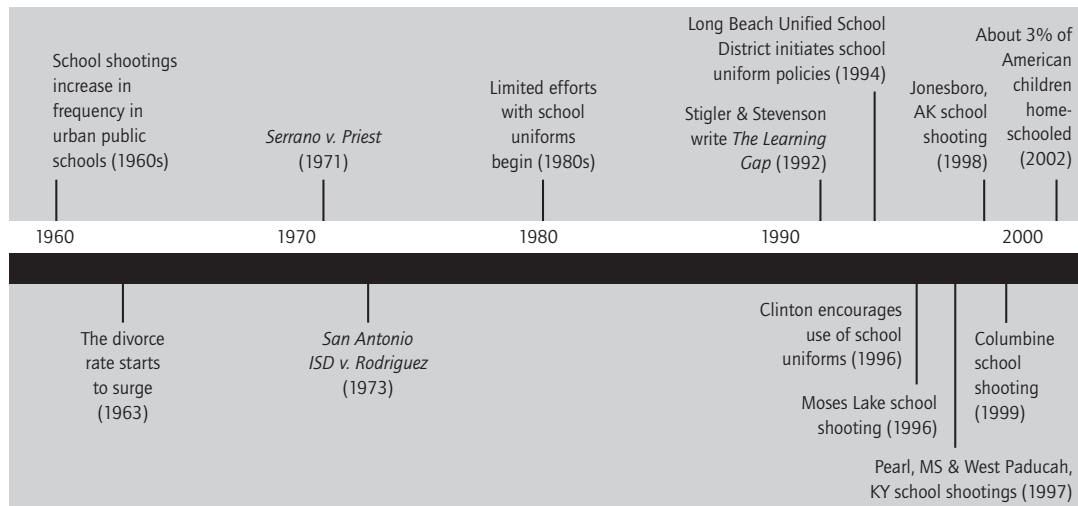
School shootings increase in frequency in urban public schools (1960s)

*Serrano v. Priest* (1971)

Limited efforts with school uniforms begin (1980s)

Stigler & Stevenson write *The Learning Gap* (1992)

Long Beach Unified School District initiates school uniform policies (1994)

Jonesboro, AK school shooting (1998)

About 3% of American children home-schooled (2002)

1960

1970

1980

1990

2000

The divorce rate starts to surge (1963)

*San Antonio ISD v. Rodriguez* (1973)

Clinton encourages use of school uniforms (1996)

Moses Lake school shooting (1996)

Pearl, MS & West Paducah, KY school shootings (1997)

Columbine school shooting (1999)